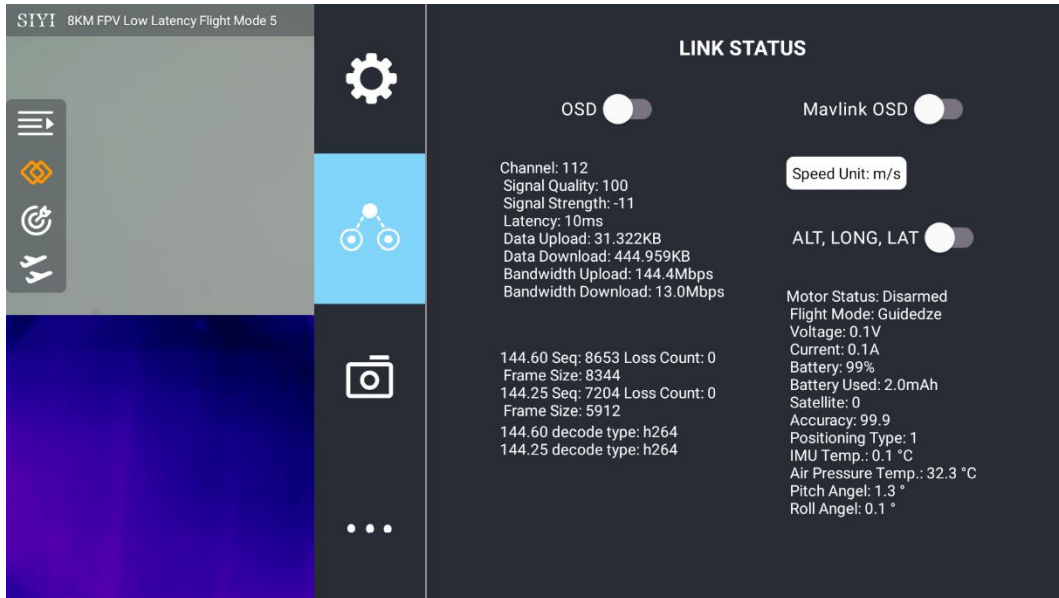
SIYI 8KM FPV Low Latency Flight Mode 5

LINK STATUS

OSD

Mavlink OSD

Channel: 112
Signal Quality: 100
Signal Strength: -11
Latency: 10ms
Data Upload: 31.322KB
Data Download: 444.959KB
Bandwidth Upload: 144.4Mbps
Bandwidth Download: 13.0Mbps

Speed Unit: m/s

ALT, LONG, LAT

144.60 Seq: 8653 Loss Count: 0
Frame Size: 8344
144.25 Seq: 7204 Loss Count: 0
Frame Size: 5912
144.60 decode type: h264
144.25 decode type: h264

Motor Status: Disarmed
Flight Mode: Guidedze
Voltage: 0.1V
Current: 0.1A
Battery: 99%
Battery Used: 2.0mAh
Satellite: 0
Accuracy: 99.9
Positioning Type: 1
IMU Temp.: 0.1 °C
Air Pressure Temp.: 32.3 °C
Pitch Angel: 1.3 °
Roll Angel: 0.1 °